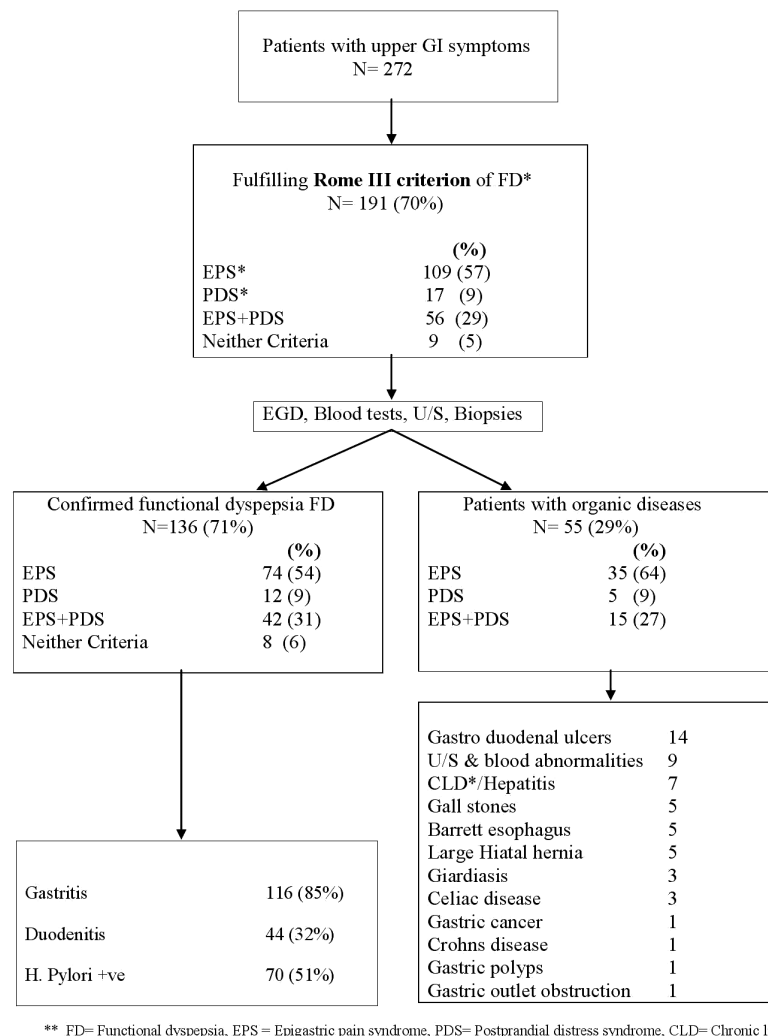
Patients with upper GI symptoms
N= 272

Fulfilling **Rome III criterion** of FD*
N= 191 (70%)

| | (%) |
|---|---|
| EPS* | 109 (57) |
| PDS* | 17 (9) |
| EPS+PDS | 56 (29) |
| Neither Criteria | 9 (5) |

EGD, Blood tests, U/S, Biopsies

Confirmed functional dyspepsia FD
N=136 (71%)

| | (%) |
|---|---|
| EPS | 74 (54) |
| PDS | 12 (9) |
| EPS+PDS | 42 (31) |
| Neither Criteria | 8 (6) |

Patients with organic diseases
N= 55 (29%)

| | (%) |
|---|---|
| EPS | 35 (64) |
| PDS | 5 (9) |
| EPS+PDS | 15 (27) |

| | |
|---|---|
| Gastritis | 116 (85%) |
| Duodenitis | 44 (32%) |
| H. Pylori +ve | 70 (51%) |

| | |
|---|---|
| Gastro duodenal ulcers | 14 |
| U/S & blood abnormalities | 9 |
| CLD*/Hepatitis | 7 |
| Gall stones | 5 |
| Barrett esophagus | 5 |
| Large Hiatal hernia | 5 |
| Giardiasis | 3 |
| Celiac disease | 3 |
| Gastric cancer | 1 |
| Crohns disease | 1 |
| Gastric polyps | 1 |
| Gastric outlet obstruction | 1 |

** FD= Functional dyspepsia, EPS = Epigastric pain syndrome, PDS= Postprandial distress syndrome, CLD= Chronic l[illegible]